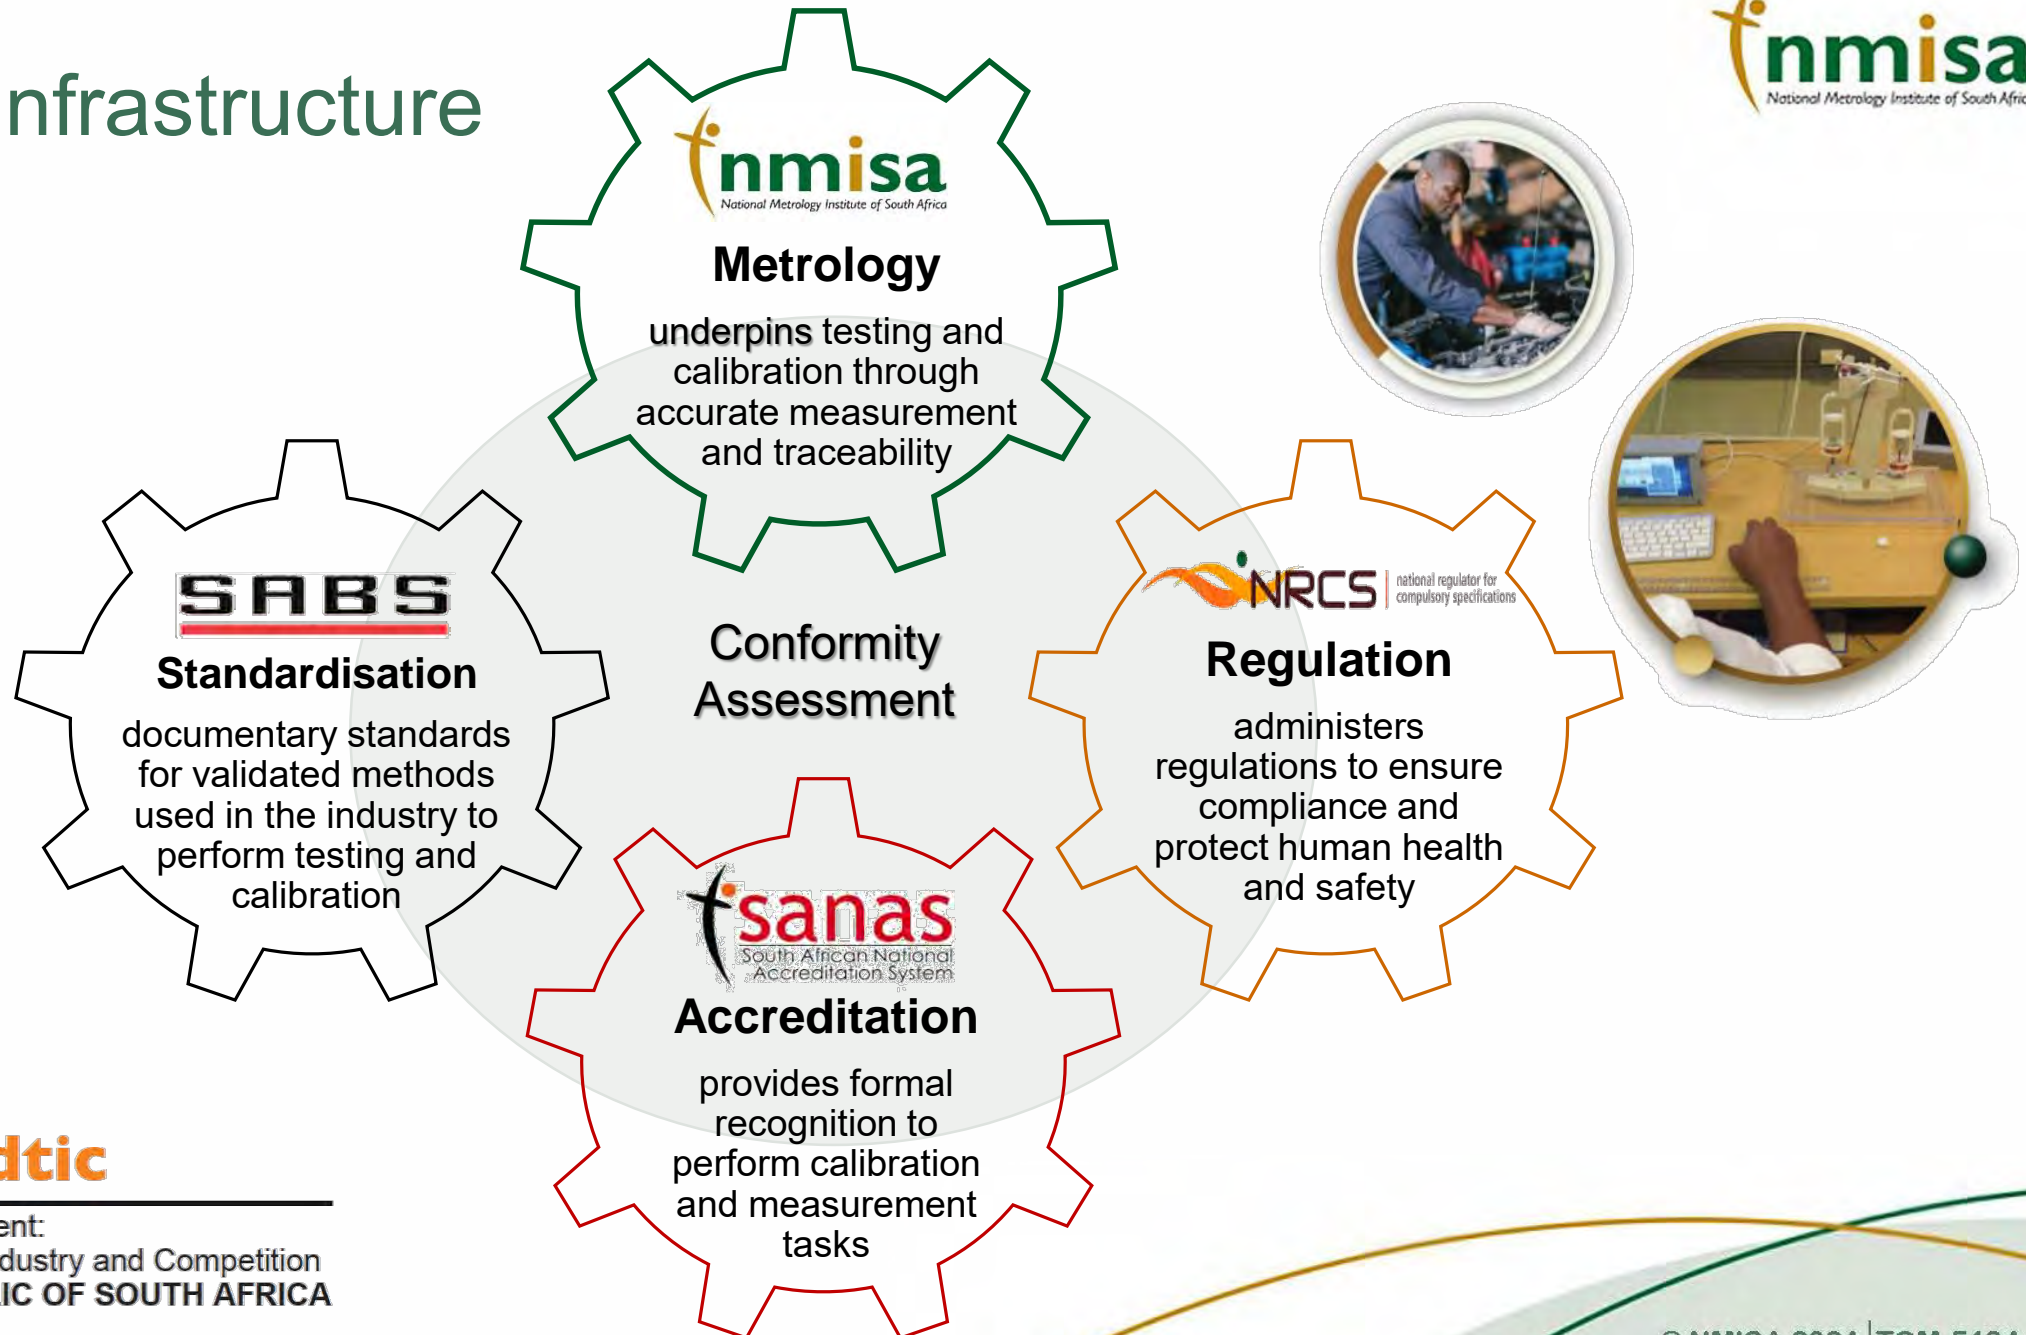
nfrastructure

nmisa
National Metrology Institute of South Afric

nmisa
National Metrology Institute of South Africa

Metrology

underpins testing and calibration through accurate measurement and traceability

SABS

Standardisation

documentary standards for validated methods used in the industry to perform testing and calibration

Conformity Assessment

NRCS national regulator for compulsory specifications

Regulation

administers regulations to ensure compliance and protect human health and safety

sanas
South African National Accreditation System

Accreditation

provides formal recognition to perform calibration and measurement tasks

dtic

ent:
dustry and Competition
IC OF SOUTH AFRICA